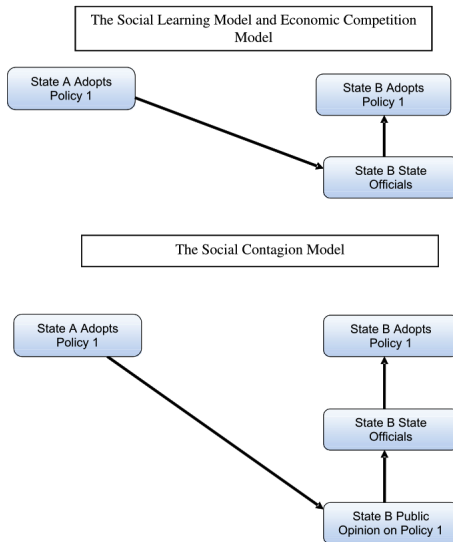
The Social Learning Model and Economic Competition Model

State A Adopts Policy 1

State B Adopts Policy 1

State B State Officials

The Social Contagion Model

State A Adopts Policy 1

State B Adopts Policy 1

State B State Officials

State B Public Opinion on Policy 1